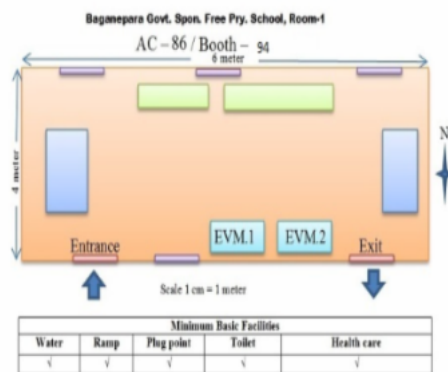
Baganepara Govt. Spon. Free Pry. School, Room-1

AC – 86 / Booth – 94

6 meter

4 meter

N

EVM.1

EVM.2

Entrance

Exit

Scale 1 cm = 1 meter

| Minimum Basic Facilities | | | | |
|---|---|---|---|---|
| Water | Ramp | Plug point | Toilet | Health care |
| √ | √ | √ | √ | √ |